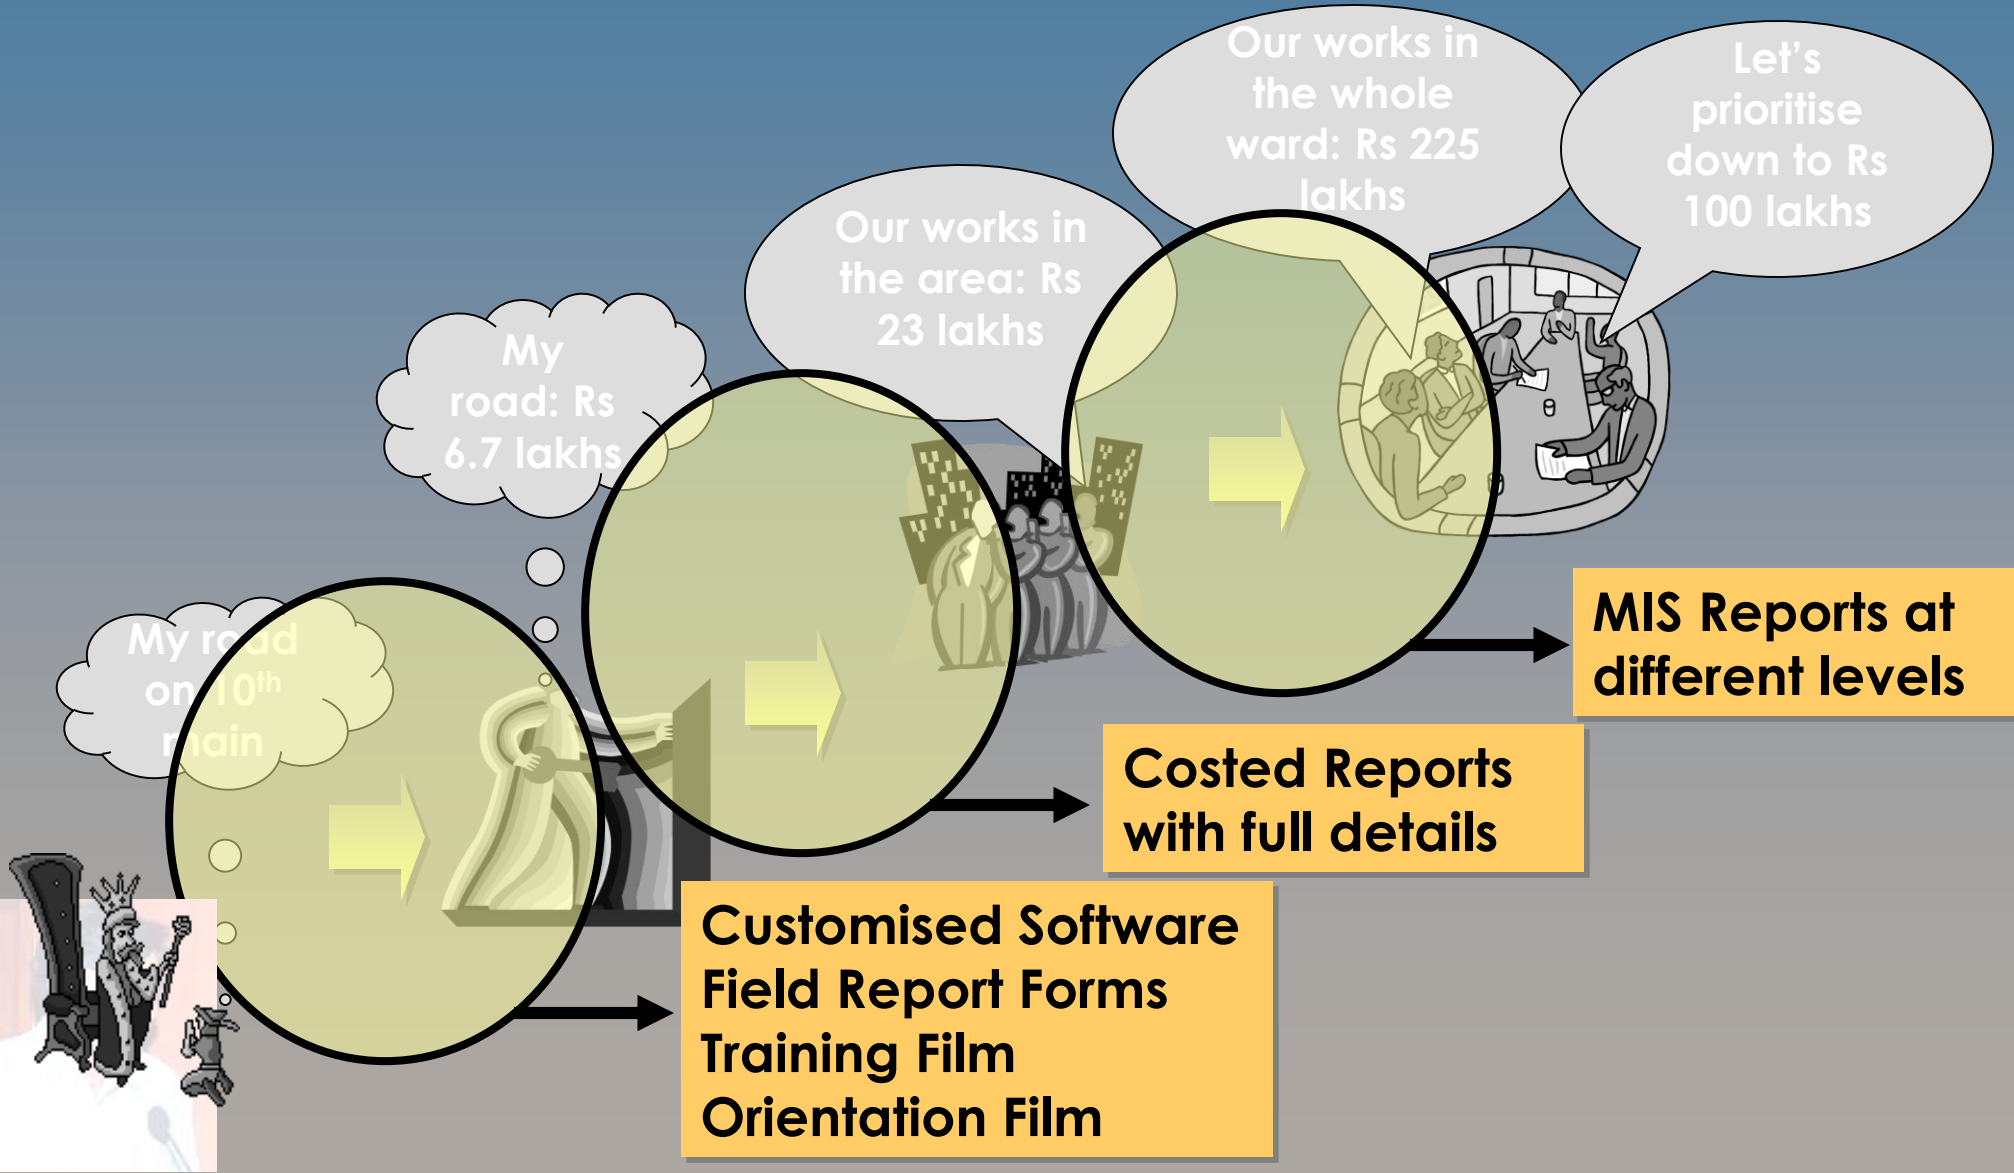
Our works in the whole ward: Rs 225 lakhs

Let's prioritise down to Rs 100 lakhs

Our works in the area: Rs 23 lakhs

My road: Rs 6.7 lakhs

My road on $10^{th}$ main

MIS Reports at different levels

Costed Reports with full details

Customised Software
Field Report Forms
Training Film
Orientation Film